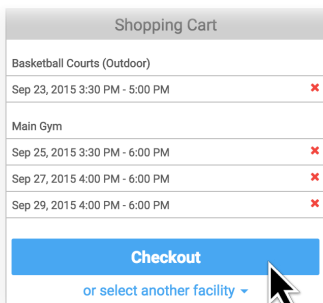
Shopping Cart

Basketball Courts (Outdoor)

Sep 23, 2015 3:30 PM - 5:00 PM ✖

Main Gym

Sep 25, 2015 3:30 PM - 6:00 PM ✖

Sep 27, 2015 4:00 PM - 6:00 PM ✖

Sep 29, 2015 4:00 PM - 6:00 PM ✖

Checkout

or select another facility